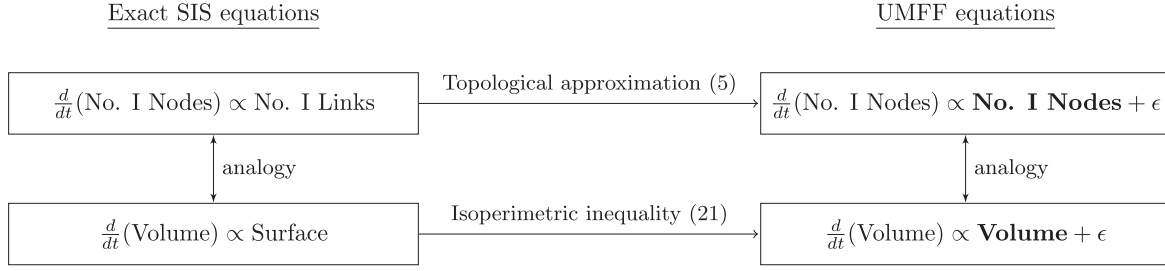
Exact SIS equations

UMFF equations

$\frac{d}{dt}$(No. I Nodes) $\propto$ No. I Links

Topological approximation (5)

$\frac{d}{dt}$(No. I Nodes) $\propto$ **No. I Nodes** $+ \epsilon$

analogy

analogy

$\frac{d}{dt}$(Volume) $\propto$ Surface

Isoperimetric inequality (21)

$\frac{d}{dt}$(Volume) $\propto$ **Volume** $+ \epsilon$